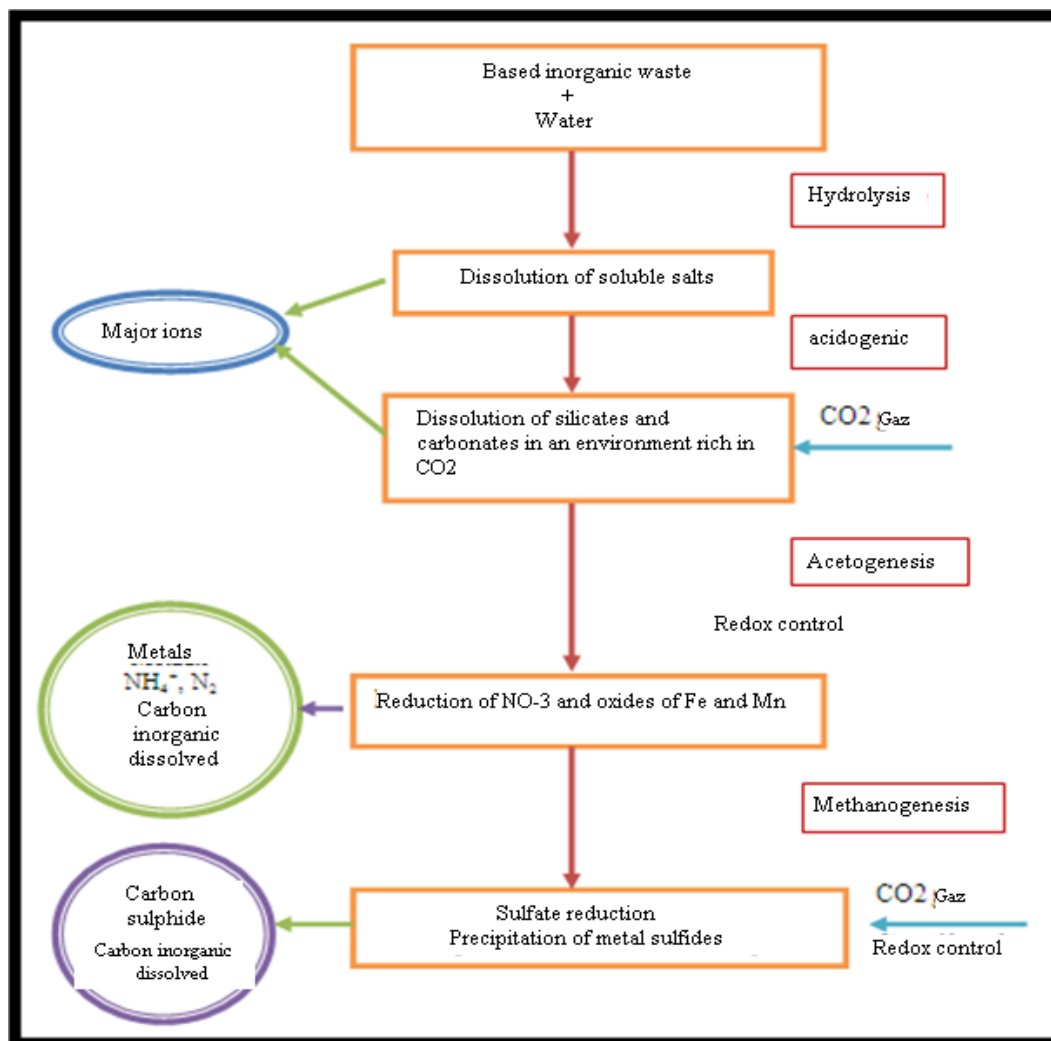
Based inorganic waste
+
Water

Hydrolysis

Dissolution of soluble salts

Major ions

acidogenic

Dissolution of silicates and carbonates in an environment rich in CO2

CO2 /Gaz

Acetogenesis

Redox control

Metals
$NH_4^+$, $N_2$
Carbon inorganic dissolved

Reduction of NO-3 and oxides of Fe and Mn

Methanogenesis

Carbon sulphide
Carbon inorganic dissolved

Sulfate reduction
Precipitation of metal sulfides

CO2 /Gaz

Redox control